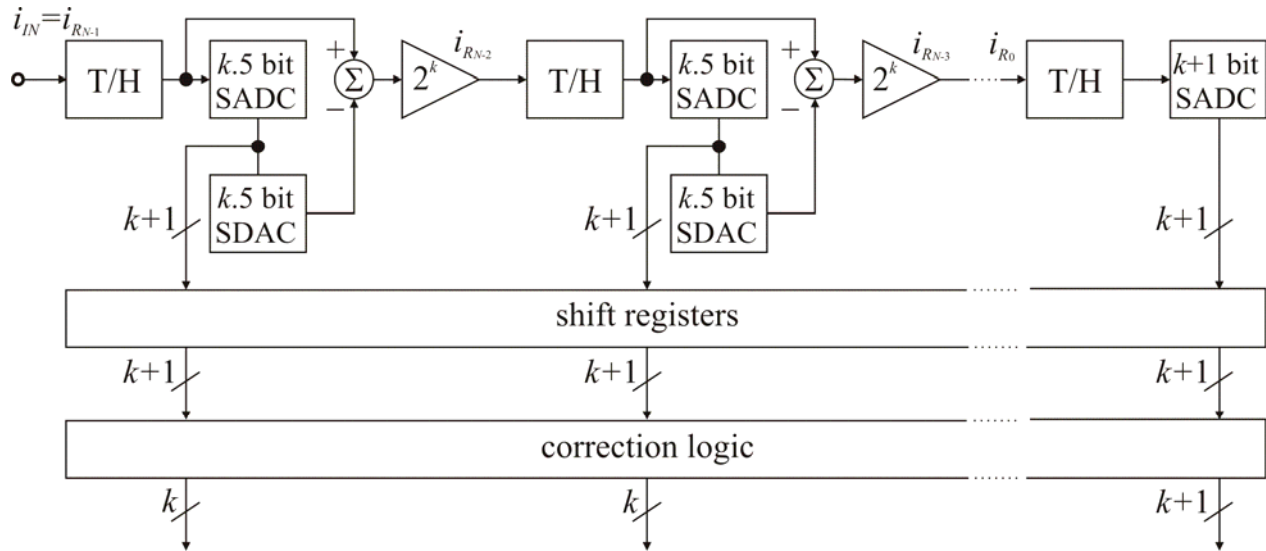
$i_{IN}=i_{R_{N-1}}$

T/H

$k$.5 bit SADC

+

$\Sigma$

−

$2^k$

$i_{R_{N-2}}$

$k$.5 bit SDAC

$k+1$

T/H

$k$.5 bit SADC

+

$\Sigma$

−

$2^k$

$i_{R_{N-3}}$

$i_{R_0}$

$k$.5 bit SDAC

$k+1$

T/H

$k+1$ bit SADC

$k+1$

shift registers

$k+1$

$k+1$

$k+1$

correction logic

$k$

$k$

$k+1$